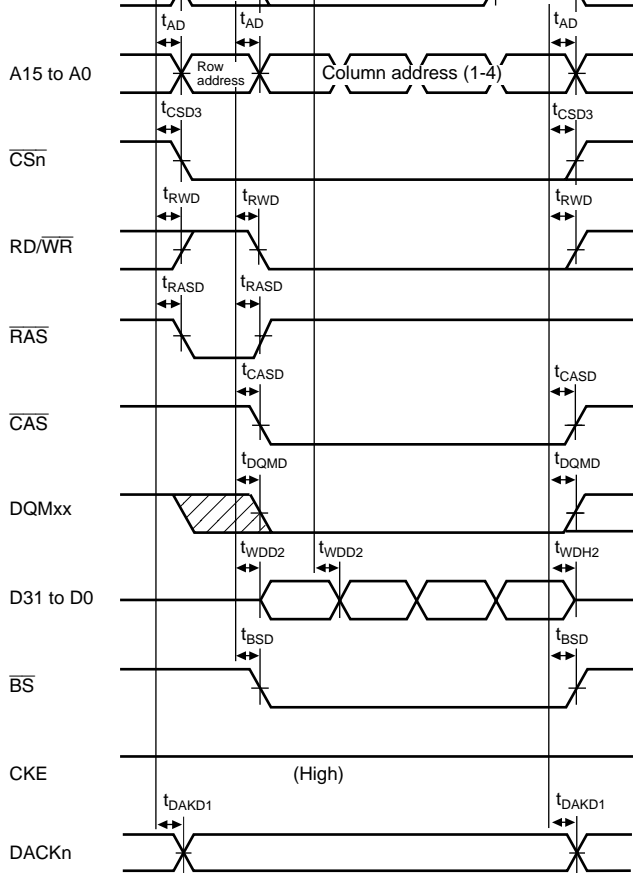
$t_{AD}$ $t_{AD}$ $t_{AD}$

A15 to A0

Row address

Column address (1-4)

$t_{CSD3}$ $t_{CSD3}$

$\overline{CSn}$

$t_{RWD}$ $t_{RWD}$ $t_{RWD}$

RD/$\overline{WR}$

$t_{RASD}$ $t_{RASD}$

$\overline{RAS}$

$t_{CASD}$ $t_{CASD}$

$\overline{CAS}$

$t_{DQMD}$ $t_{DQMD}$

DQMxx

$t_{WDD2}$ $t_{WDD2}$ $t_{WDH2}$

D31 to D0

$t_{BSD}$ $t_{BSD}$

$\overline{BS}$

CKE

(High)

$t_{DAKD1}$ $t_{DAKD1}$

DACKn